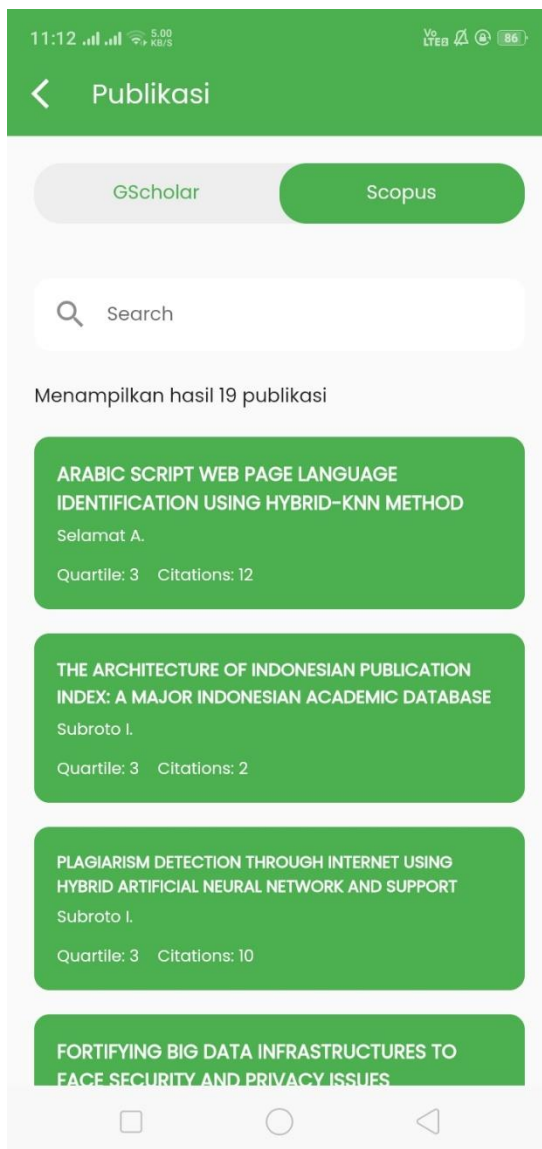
11:12 5.00 KB/S Vo LTE 86

Publikasi

GScholar

Scopus

Search

Menampilkan hasil 19 publikasi

ARABIC SCRIPT WEB PAGE LANGUAGE IDENTIFICATION USING HYBRID-KNN METHOD
Selamat A.
Quartile: 3 Citations: 12

THE ARCHITECTURE OF INDONESIAN PUBLICATION INDEX: A MAJOR INDONESIAN ACADEMIC DATABASE
Subroto I.
Quartile: 3 Citations: 2

PLAGIARISM DETECTION THROUGH INTERNET USING HYBRID ARTIFICIAL NEURAL NETWORK AND SUPPORT
Subroto I.
Quartile: 3 Citations: 10

FORTIFYING BIG DATA INFRASTRUCTURES TO FACE SECURITY AND PRIVACY ISSUES